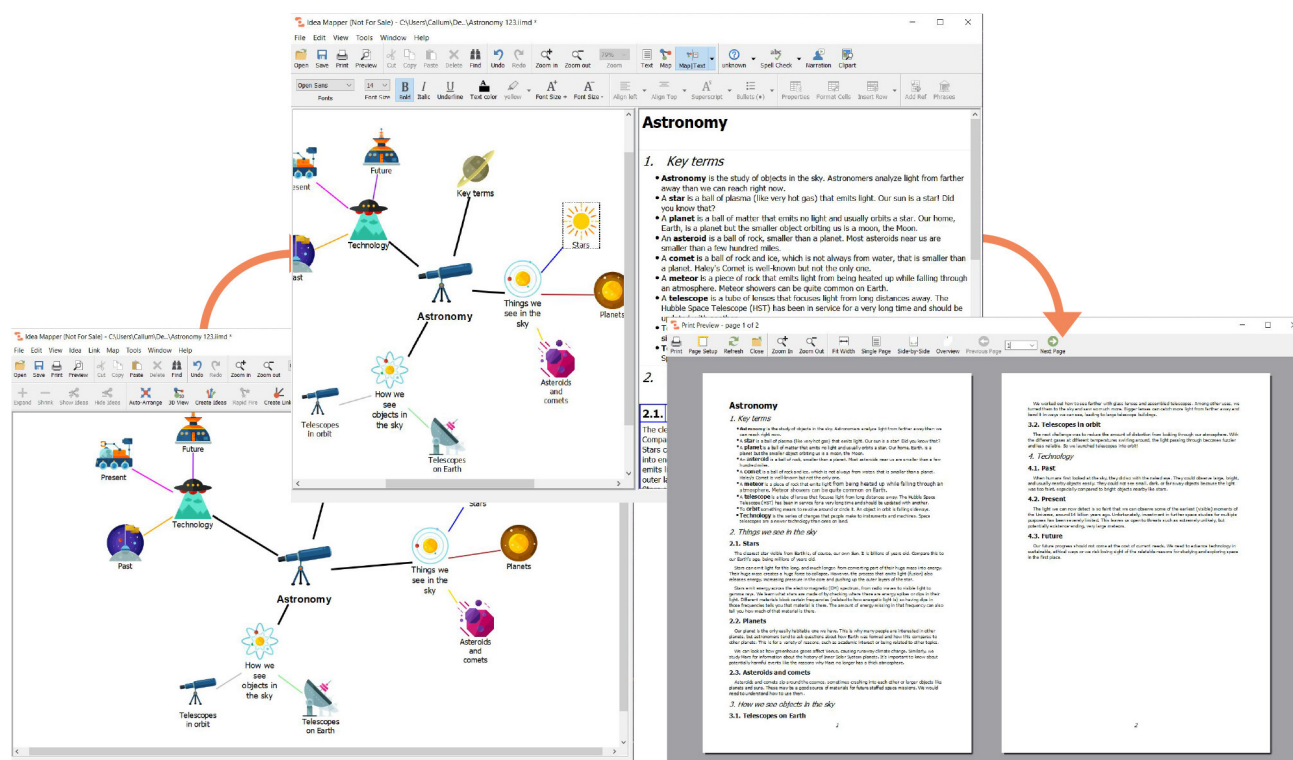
Idea Mapper (Not For Sale) - C:\Users\Callum\De...\Astronomy 123.iimd *

File Edit View Tools Window Help

Open Save Print Preview Cut Copy Paste Delete Find Undo Redo Zoom in Zoom out Zoom Text Map Map|Text unknown Spell Check Narration Clipart

Open Sans 14 Fonts Font Size Bold Italic Underline Text color yellow Font Size Font Size Align left Align Top Superscript Bullets (•) Properties Format Cells Insert Row Add Ref Phrases

Future
Present
Key terms
Technology
Stars
Past
Things we see in the sky
Planets
Astronomy
Asteroids and comets
How we see objects in the sky
Telescopes in orbit
Telescopes on Earth

Astronomy

1. Key terms

• Astronomy is the study of objects in the sky. Astronomers analyze light from farther away than we can reach right now.
• A star is a ball of plasma (like very hot gas) that emits light. Our sun is a star! Did you know that?
• A planet is a ball of matter that emits no light and usually orbits a star. Our home, Earth, is a planet but the smaller object orbiting us is a moon, the Moon.
• An asteroid is a ball of rock, smaller than a planet. Most asteroids near us are smaller than a few hundred miles.
• A comet is a ball of rock and ice, which is not always from water, that is smaller than a planet. Haley's Comet is well-known but not the only one.
• A meteor is a piece of rock that emits light from being heated up while falling through an atmosphere. Meteor showers can be quite common on Earth.
• A telescope is a tube of lenses that focuses light from long distances away. The Hubble Space Telescope (HST) has been in service for a very long time and should be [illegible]

Idea Mapper (Not For Sale) - C:\Users\Callum\De...\Astronomy 123.iimd *

File Edit View Idea Link Map Tools Window Help

Open Save Print Preview Cut Copy Paste Delete Find Undo Redo Zoom in Zoom out
Expand Shrink Show Ideas Hide Ideas Auto-Arrange 3D View Create Ideas Rapid Fire Create Link

Future
Present
Technology
Stars
Past
Things we see in the sky
Planets
Astronomy
Asteroids and comets
How we see objects in the sky
Telescopes in orbit
Telescopes on Earth

Print Preview - page 1 of 2

Print Page Setup Refresh Close Zoom In Zoom Out Fit Width Single Page Side-by-Side Overview Previous Page Next Page

Astronomy
1. Key terms
2. Things we see in the sky
2.1. Stars
2.2. Planets
2.3. Asteroids and comets
3. How we see objects in the sky
3.1. Telescopes on Earth
1

3.2. Telescopes in orbit
4. Technology
4.1. Past
4.2. Present
4.3. Future
2